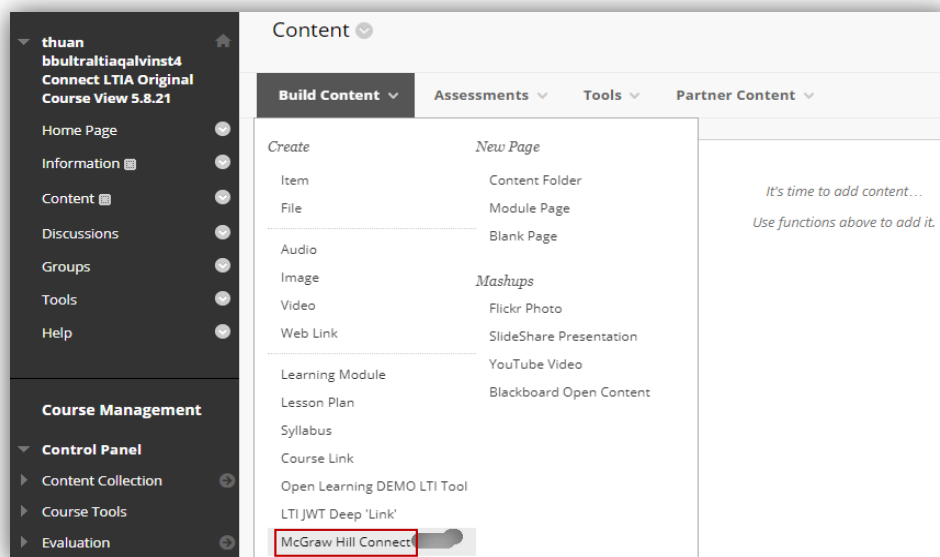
thuan bbultraltiaqalvinst4 Connect LTIA Original Course View 5.8.21

Home Page

Information

Content

Discussions

Groups

Tools

Help

Course Management

Control Panel

Content Collection

Course Tools

Evaluation

Content

Build Content

Assessments

Tools

Partner Content

Create

Item

File

Audio

Image

Video

Web Link

Learning Module

Lesson Plan

Syllabus

Course Link

Open Learning DEMO LTI Tool

LTI JWT Deep 'Link'

McGraw Hill Connect

New Page

Content Folder

Module Page

Blank Page

Mashups

Flickr Photo

SlideShare Presentation

YouTube Video

Blackboard Open Content

It's time to add content…

Use functions above to add it.